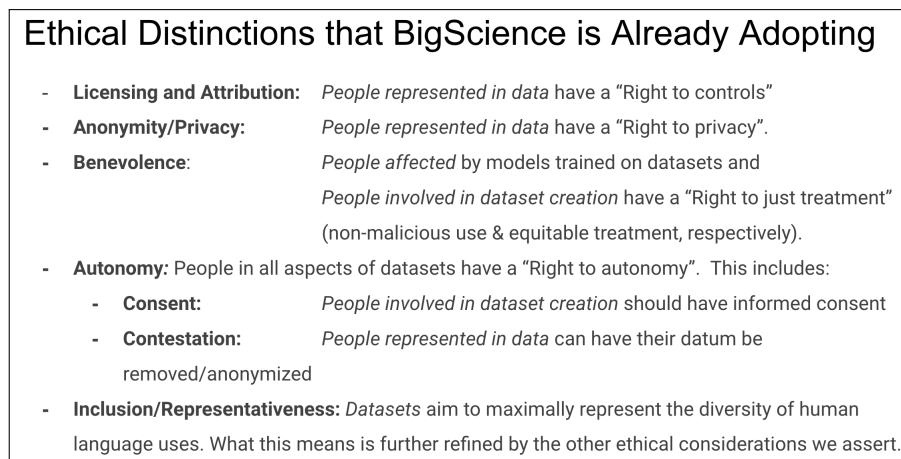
Ethical Distinctions that BigScience is Already Adopting

- Licensing and Attribution: People represented in data have a "Right to controls"
- Anonymity/Privacy: People represented in data have a "Right to privacy".
- Benevolence: People affected by models trained on datasets and People involved in dataset creation have a "Right to just treatment" (non-malicious use & equitable treatment, respectively).
- Autonomy: People in all aspects of datasets have a "Right to autonomy". This includes:
  - Consent: People involved in dataset creation should have informed consent
  - Contestation: People represented in data can have their datum be removed/anonymized
- Inclusion/Representativeness: Datasets aim to maximally represent the diversity of human language uses. What this means is further refined by the other ethical considerations we assert.